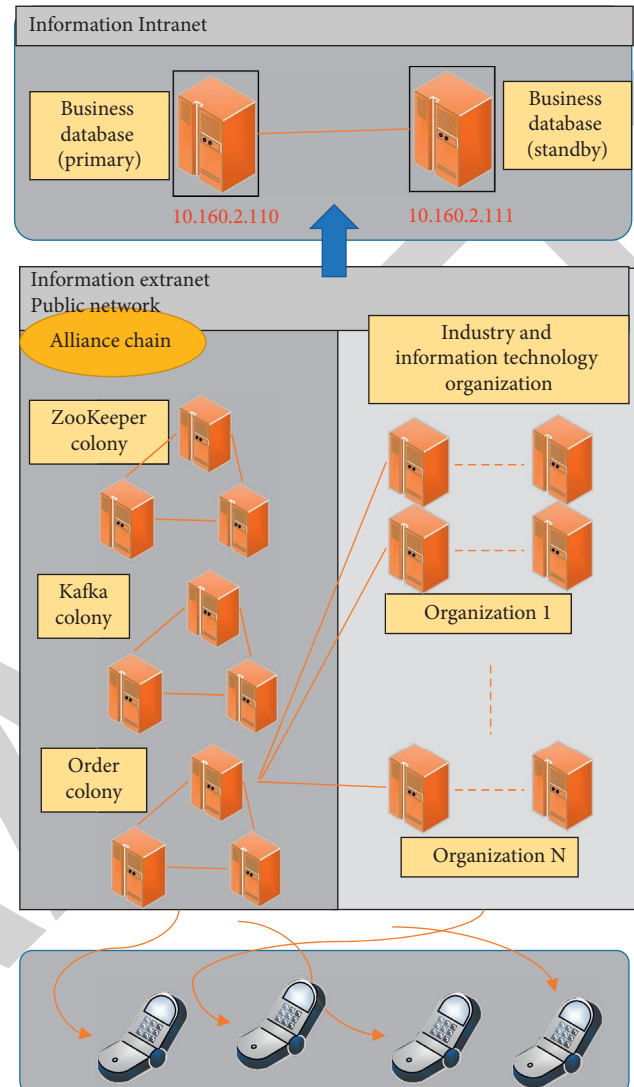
Information Intranet

Business database (primary)

10.160.2.110

10.160.2.111

Business database (standby)

Information extranet
Public network

Alliance chain

Industry and information technology organization

ZooKeeper colony

Kafka colony

Organization 1

Order colony

Organization N